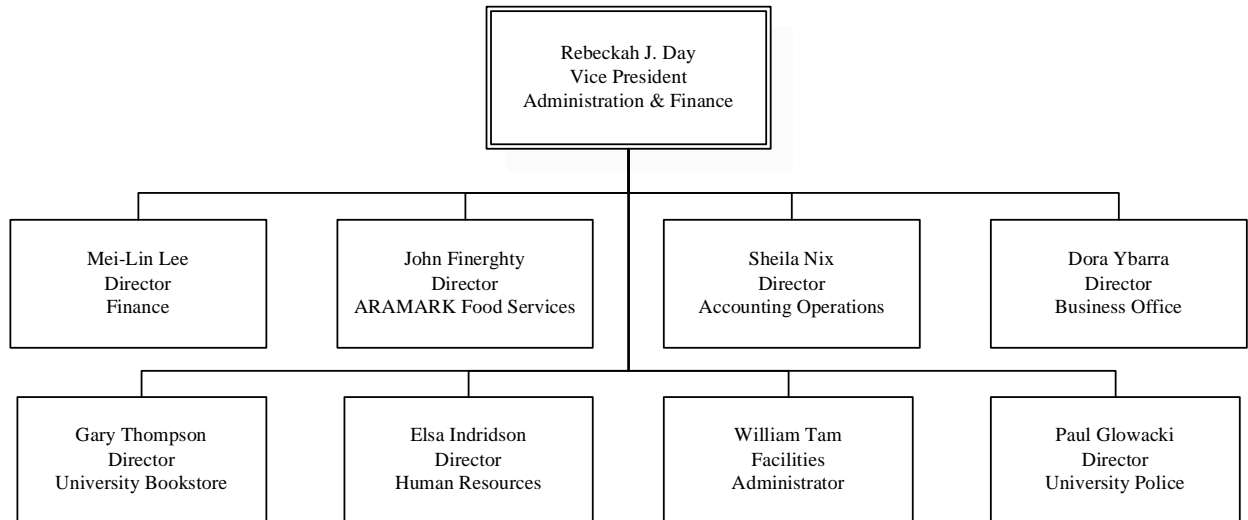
Rebeckah J. Day
Vice President
Administration & Finance

Mei-Lin Lee
Director
Finance

John Finerghty
Director
ARAMARK Food Services

Sheila Nix
Director
Accounting Operations

Dora Ybarra
Director
Business Office

Gary Thompson
Director
University Bookstore

Elsa Indridson
Director
Human Resources

William Tam
Facilities
Administrator

Paul Glowacki
Director
University Police